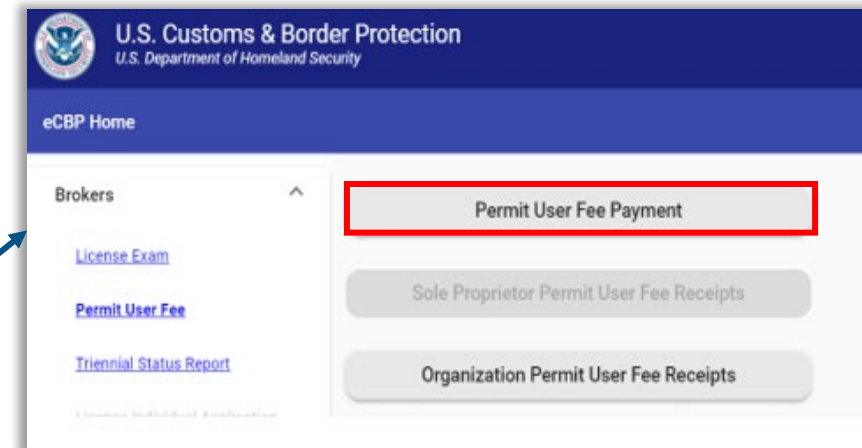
U.S. Customs & Border Protection
U.S. Department of Homeland Security

eCBP Home

Brokers

License Exam

Permit User Fee

Triennial Status Report

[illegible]

Permit User Fee Payment

Sole Proprietor Permit User Fee Receipts

Organization Permit User Fee Receipts